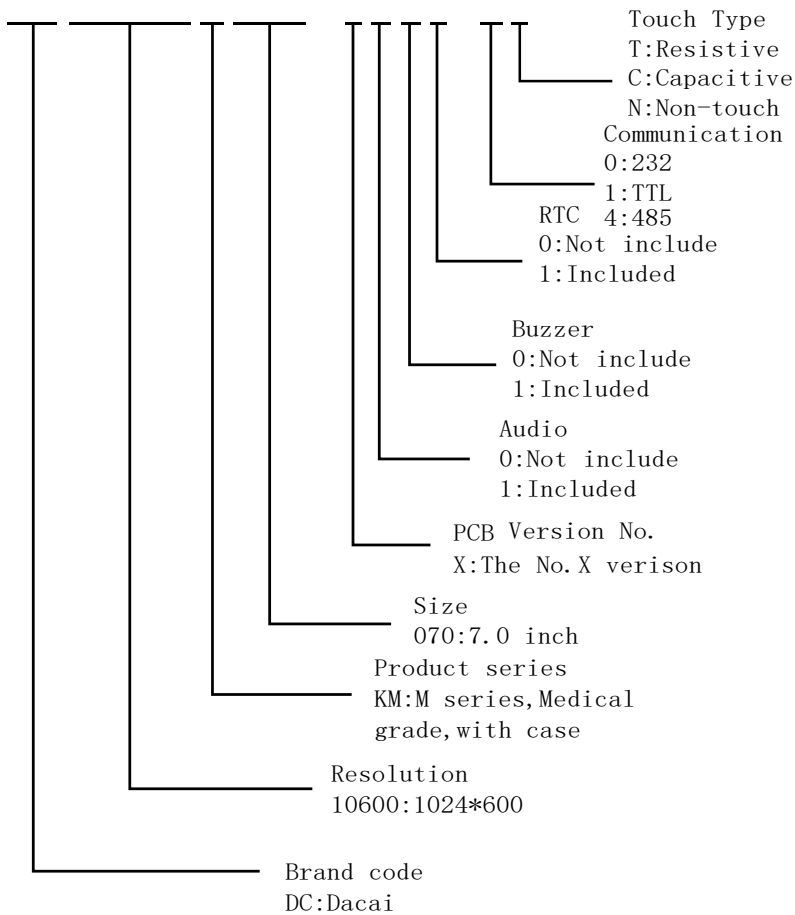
Touch Type
T:Resistive
C:Capacitive
N:Non-touch

Communication
0:232
1:TTL
4:485

RTC
0:Not include
1:Included

Buzzer
0:Not include
1:Included

Audio
0:Not include
1:Included

PCB Version No.
X:The No.X verison

Size
070:7.0 inch

Product series
KM:M series,Medical grade,with case

Resolution
10600:1024*600

Brand code
DC:Dacai